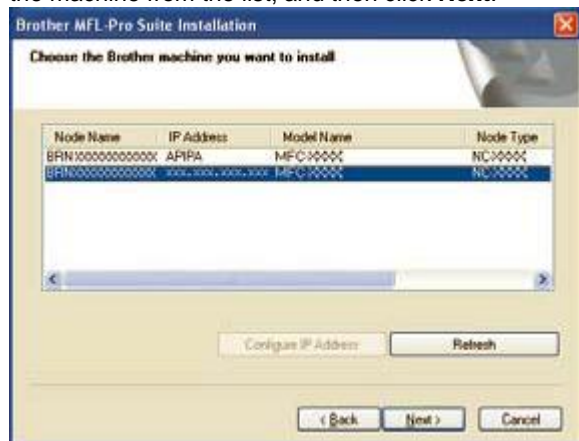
the machine from the list, and then click Next.

Brother MFL-Pro Suite Installation

Choose the Brother machine you want to install

| Node Name | IP Address | Model Name | Node Type |
|---|---|---|---|
| BRNXXXXXXXXXXXX | APIPA | MFC-XXXX | NC-XXXX |
| BRNXXXXXXXXXXXX | XXX.XXX.XXX.XXX | MFC-XXXX | NC-XXXX |

Configure IP Address

Refresh

< Back

Next >

Cancel